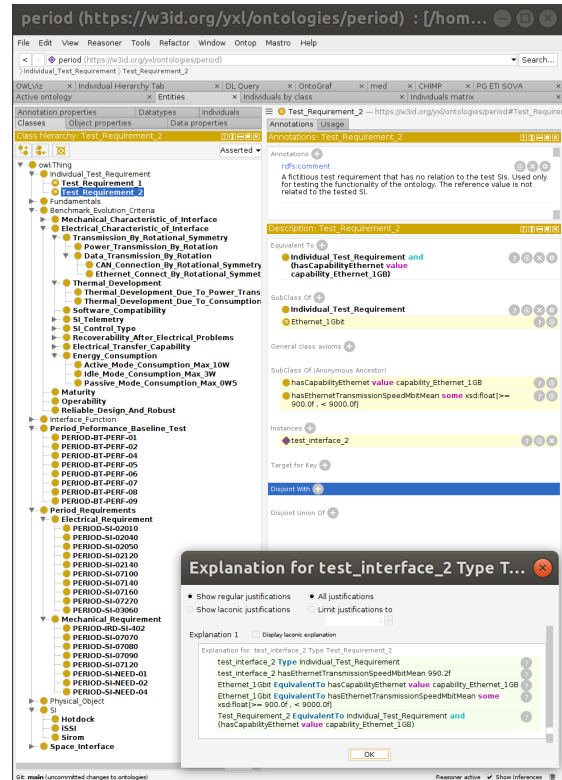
period (https://w3id.org/yxl/ontologies/period) : [/hom...

File Edit View Reasoner Tools Refactor Window Ontop Mastro Help

< > period (https://w3id.org/yxl/ontologies/period) Search...

Individual_Test_Requirement 〉Test_Requirement_2

OWLViz | Individual Hierarchy Tab | DL Query | OntoGraf | med | CHIMP | PG ETI SOVA
Active ontology | Entities | Individuals by class | Individuals matrix

Annotation properties | Datatypes | Individuals
Classes | Object properties | Data properties

Class hierarchy: Test_Requirement_2

Asserted

owl:Thing
Individual_Test_Requirement
Test_Requirement_1
Test_Requirement_2
Fundamentals
Benchmark_Evolution_Criteria
Mechanical_Characteristic_of_Interface
Electrical_Characteristic_of_Interface
Transmission_By_Rotational_Symmetry
Power_Transmission_By_Rotation
Data_Transmission_By_Rotation
CAN_Connectivity_By_Rotational_Symmetry
Ethernet_Connect_By_Rotational_Symmet
Thermal_Development
Thermal_Development_Due_To_Power_Trans
Thermal_Development_Due_To_Consumption
Software_Compatibility
SI_Telemetry
SI_Control_Type
Recoverability_After_Electrical_Problems
Electrical_Transfer_Capability
Energy_Consumption
Active_Mode_Consumption_Max_10W
Idle_Mode_Consumption_Max_3W
Passive_Mode_Consumption_Max_0W5
Maturity
Operability
Reliable_Design_And_Robust
Interface_Function
Period_Peformance_Baseline_Test
PERIOD-BT-PERF-01
PERIOD-BT-PERF-02
PERIOD-BT-PERF-04
PERIOD-BT-PERF-05
PERIOD-BT-PERF-06
PERIOD-BT-PERF-07
PERIOD-BT-PERF-08
PERIOD-BT-PERF-09
Period_Requirements
Electrical_Requirement
PERIOD-SI-02010
PERIOD-SI-02040
PERIOD-SI-02050
PERIOD-SI-02120
PERIOD-SI-02140
PERIOD-SI-07100
PERIOD-SI-07140
PERIOD-SI-07160
PERIOD-SI-07270
PERIOD-SI-03060
Mechanical_Requirement
PERIOD-IRD-SI-402
PERIOD-SI-07070
PERIOD-SI-07080
PERIOD-SI-07090
PERIOD-SI-07120
PERIOD-SI-NEED-01
PERIOD-SI-NEED-02
PERIOD-SI-NEED-04
Physical_Object
SI
Hotdock
iSSI
Sirom
Space_Interface

Test_Requirement_2 — https://w3id.org/yxl/ontologies/period#Test_Requirement...

Annotations | Usage

Annotations: Test_Requirement_2

Annotations
rdfs:comment
A fictitious test requirement that has no relation to the test SIs. Used only for testing the functionality of the ontology. The reference value is not related to the tested SI.

Description: Test_Requirement_2

Equivalent To
Individual_Test_Requirement and (hasCapabilityEthernet value capability_Ethernet_1GB)

SubClass Of
Individual_Test_Requirement
Ethernet_1Gbit

General class axioms

SubClass Of (Anonymous Ancestor)
hasCapabilityEthernet value capability_Ethernet_1GB
hasEthernetTransmissionSpeedMbitMean some xsd:float[>= 900.0f , < 9000.0f]

Instances
test_interface_2

Target for Key

Disjoint With

Disjoint Union Of

Explanation for test_interface_2 Type T...

Show regular justifications
Show laconic justifications
All justifications
Limit justifications to

Explanation 1
Display laconic explanation

Explanation for: test_interface_2 Type Test_Requirement_2
test_interface_2 Type Individual_Test_Requirement
test_interface_2 hasEthernetTransmissionSpeedMbitMean 990.2f
Ethernet_1Gbit EquivalentTo hasCapabilityEthernet value capability_Ethernet_1GB
Ethernet_1Gbit EquivalentTo hasEthernetTransmissionSpeedMbitMean some xsd:float[>= 900.0f , < 9000.0f]
Test_Requirement_2 EquivalentTo Individual_Test_Requirement and (hasCapabilityEthernet value capability_Ethernet_1GB)

OK

Git: main (uncommitted changes to ontologies)
Reasoner active
Show Inferences